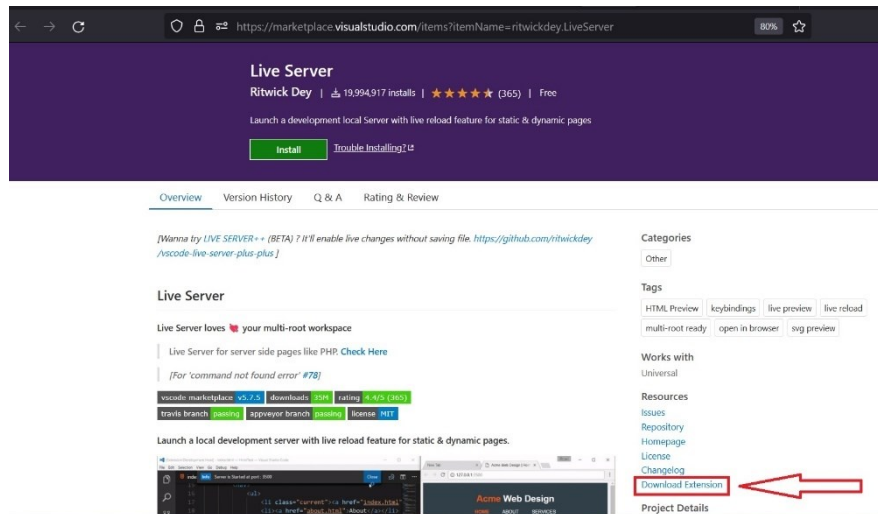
https://marketplace.visualstudio.com/items?itemName=ritwickdey.LiveServer 80%

Live Server

Ritwick Dey | 19,994,917 installs | ★★★★★ (365) | Free

Launch a development local Server with live reload feature for static & dynamic pages

Install Trouble Installing?

Overview Version History Q & A Rating & Review

[Wanna try LIVE SERVER++ (BETA) ? It'll enable live changes without saving file. https://github.com/ritwickdey/vscode-live-server-plus-plus ]

Live Server

Live Server loves ♥ your multi-root workspace

Live Server for server side pages like PHP. Check Here

[For 'command not found error' #78]

vscode marketplace v5.7.5 downloads 35M rating 4.4/5 (365)
travis branch passing appveyor branch passing license MIT

Launch a local development server with live reload feature for static & dynamic pages.

Acme Web Design

Categories
Other

Tags
HTML Preview keybindings live preview live reload multi-root ready open in browser svg preview

Works with
Universal

Resources
Issues
Repository
Homepage
License
Changelog
Download Extension

Project Details